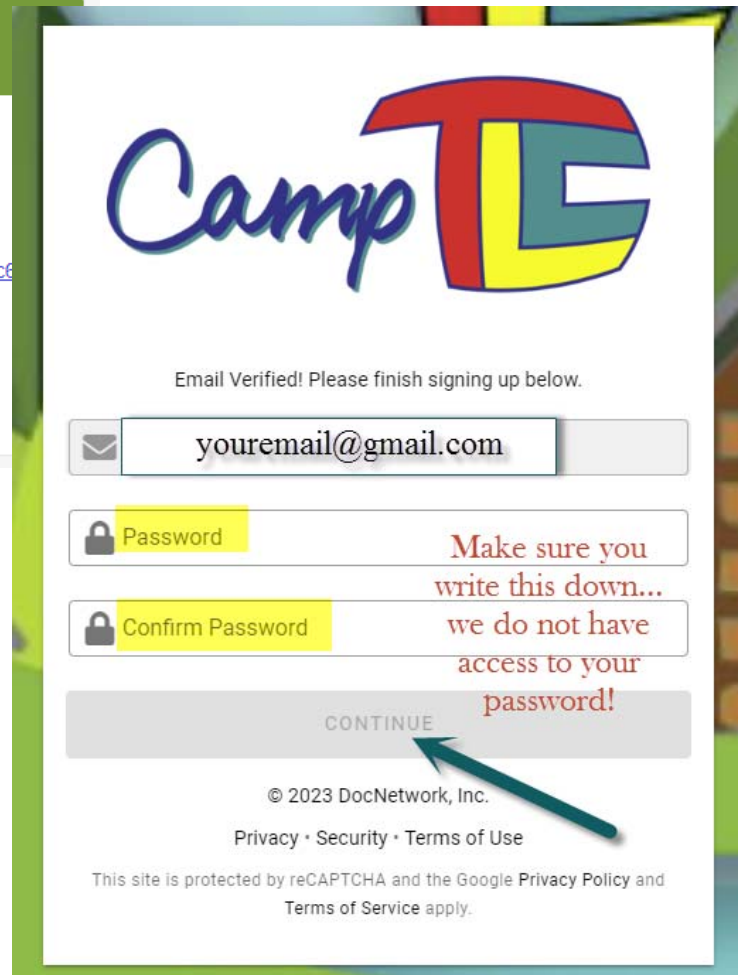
Camp TLC

Email Verified! Please finish signing up below.

youremail@gmail.com

Password

Confirm Password

Make sure you write this down... we do not have access to your password!

CONTINUE

© 2023 DocNetwork, Inc.

Privacy · Security · Terms of Use

This site is protected by reCAPTCHA and the Google Privacy Policy and Terms of Service apply.